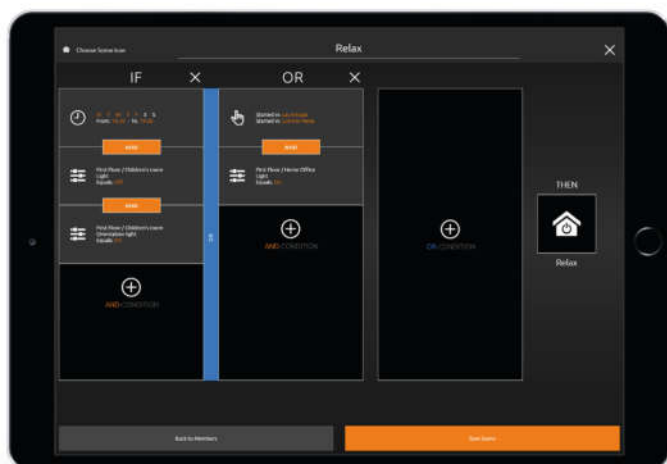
Choose Scene Icon

Relax

IF

OR

M T W T F S S
From: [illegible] To: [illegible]

AND

First Floor / Children's room
Light
Equals: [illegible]

AND

First Floor / Children's room
Orientation light
Equals: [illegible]

AND CONDITION

OR

Started in: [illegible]
Started in: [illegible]

AND

First Floor / Home Office
Light
Equals: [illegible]

AND CONDITION

OR CONDITION

THEN

Relax

Back to Members

Save Scene